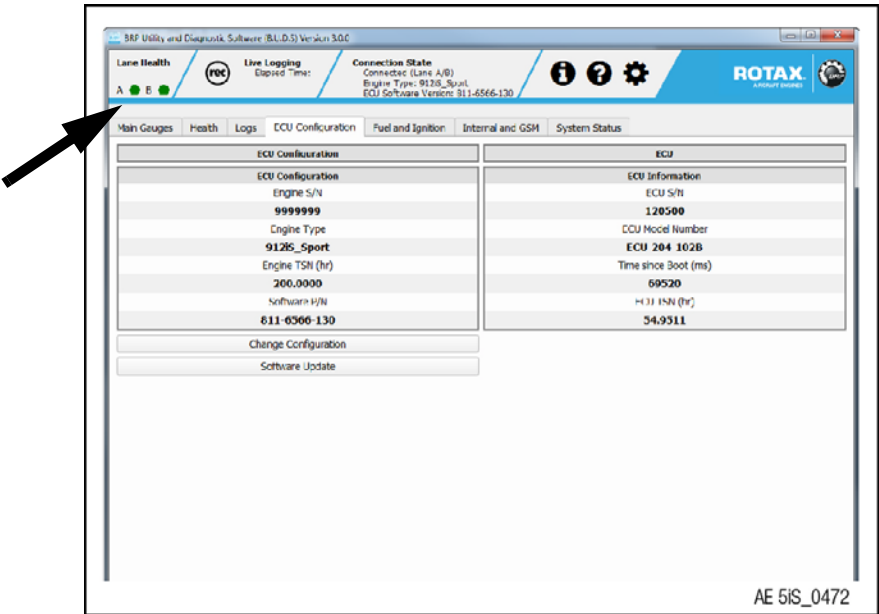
BRP Utility and Diagnostic Software (B.U.D.S) Version 3.0.0

Lane Health
A B

rec

Live Logging
Elapsed Time:

Connection State
Connected (Lane A/B)
Engine Type: 912iS_Sport
ECU Software Version: 811-6566-130

ROTAX
AIRCRAFT ENGINES

Main Gauges | Health | Logs | ECU Configuration | Fuel and Ignition | Internal and GSM | System Status

ECU Configuration

| ECU Configuration |
|---|
| Engine S/N |
| 9999999 |
| Engine Type |
| 912iS_Sport |
| Engine TSN (hr) |
| 200.0000 |
| Software P/N |
| 811-6566-130 |

Change Configuration

Software Update

ECU

| ECU Information |
|---|
| ECU S/N |
| 120500 |
| ECU Model Number |
| ECU 204 102B |
| Time since Boot (ms) |
| 69520 |
| ECU TSN (hr) |
| 54.9511 |

AE 5iS_0472